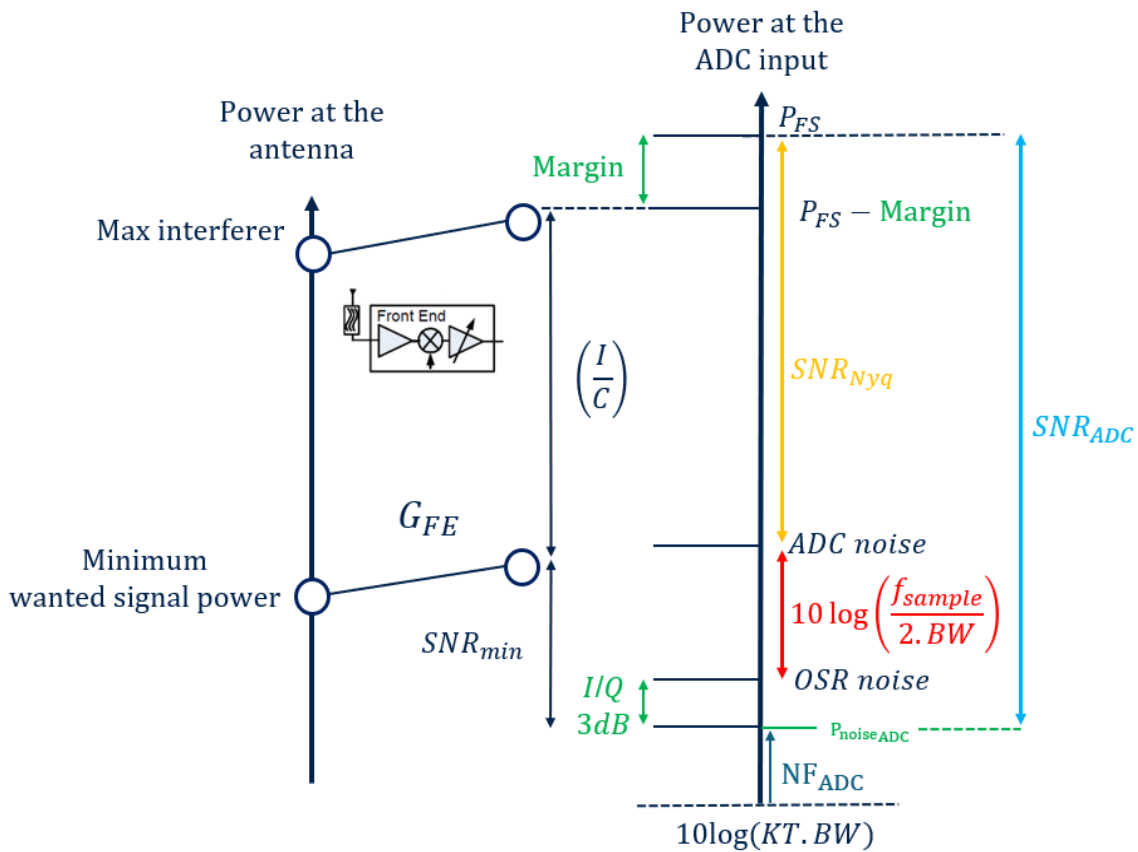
Power at the ADC input

Power at the antenna

$P_{FS}$

Margin

$P_{FS}$ − Margin

Max interferer

Front End

$\left(\frac{I}{C}\right)$

$SNR_{Nyq}$

$SNR_{ADC}$

$G_{FE}$

ADC noise

Minimum wanted signal power

$10\log\left(\frac{f_{sample}}{2.BW}\right)$

$SNR_{min}$

$I/Q$
$3dB$

OSR noise

$P_{noise_{ADC}}$

$NF_{ADC}$

$10\log(KT.BW)$